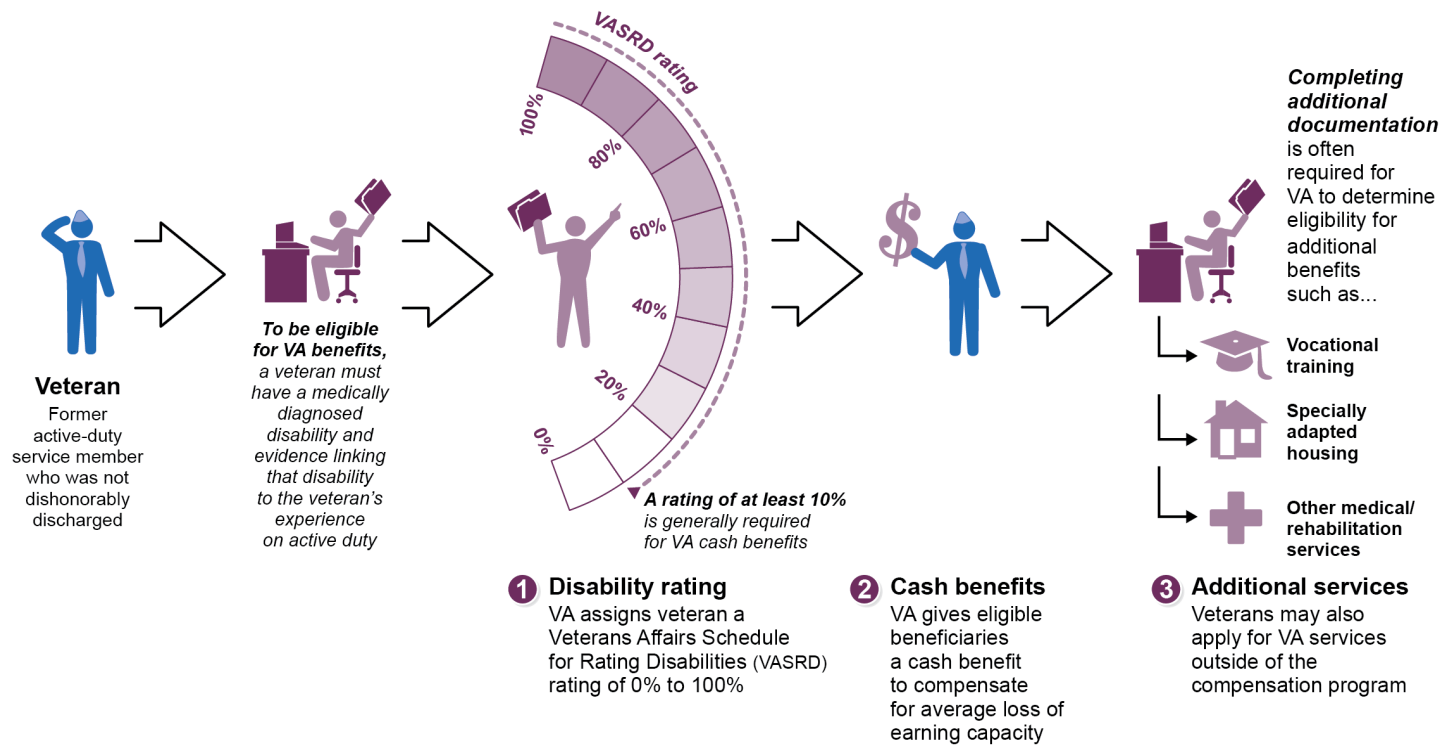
Veteran
Former active-duty service member who was not dishonorably discharged

To be eligible for VA benefits, a veteran must have a medically diagnosed disability and evidence linking that disability to the veteran's experience on active duty

VASRD rating

100%
80%
60%
40%
20%
0%

A rating of at least 10% is generally required for VA cash benefits

1 Disability rating
VA assigns veteran a Veterans Affairs Schedule for Rating Disabilities (VASRD) rating of 0% to 100%

$

2 Cash benefits
VA gives eligible beneficiaries a cash benefit to compensate for average loss of earning capacity

Completing additional documentation is often required for VA to determine eligibility for additional benefits such as...

Vocational training

Specially adapted housing

Other medical/ rehabilitation services

3 Additional services
Veterans may also apply for VA services outside of the compensation program